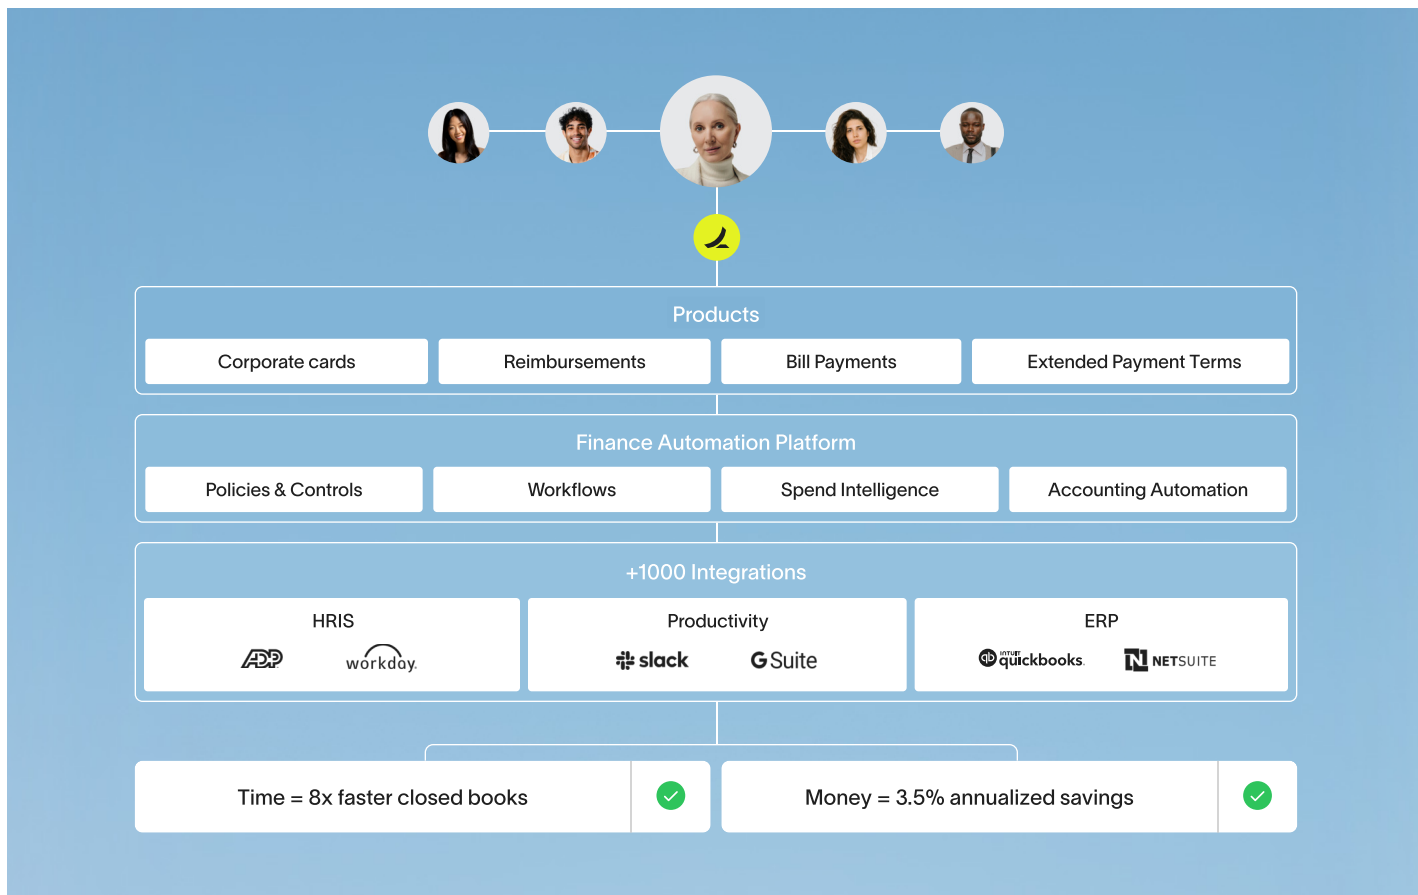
Products

Corporate cards | Reimbursements | Bill Payments | Extended Payment Terms

Finance Automation Platform

Policies & Controls | Workflows | Spend Intelligence | Accounting Automation

+1000 Integrations

HRIS
ADP workday.

Productivity
slack G Suite

ERP
INTUIT quickbooks. N NETSUITE

Time = 8x faster closed books

Money = 3.5% annualized savings